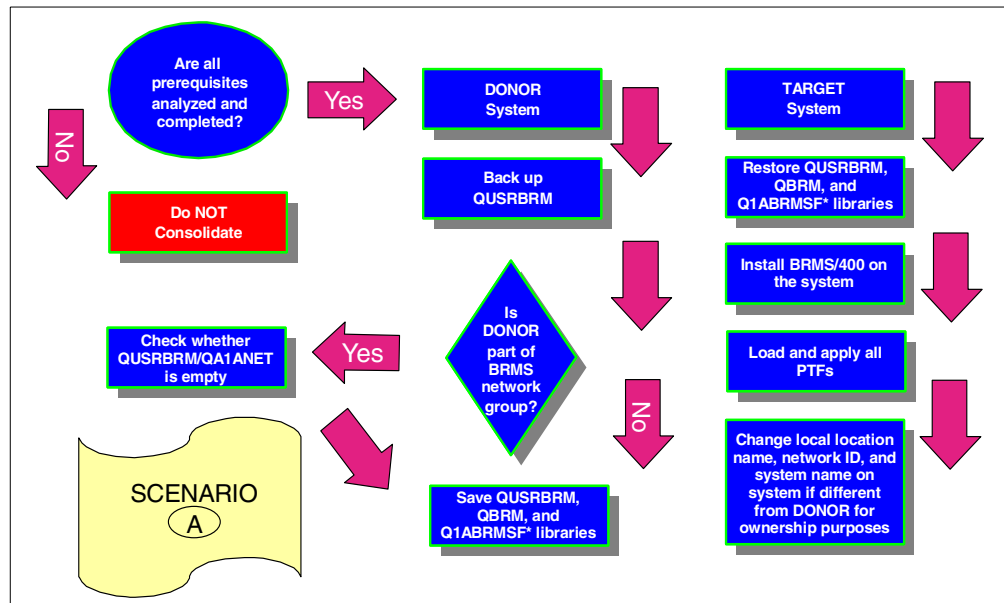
Are all prerequisites analyzed and completed?

Yes

No

Do NOT Consolidate

DONOR System

Back up QUSRBRM

Is DONOR part of BRMS network group?

Yes

Check whether QUSRBRM/QA1ANET is empty

SCENARIO A

No

Save QUSRBRM, QBRM, and Q1ABRMSF* libraries

TARGET System

Restore QUSRBRM, QBRM, and Q1ABRMSF* libraries

Install BRMS/400 on the system

Load and apply all PTFs

Change local location name, network ID, and system name on system if different from DONOR for ownership purposes